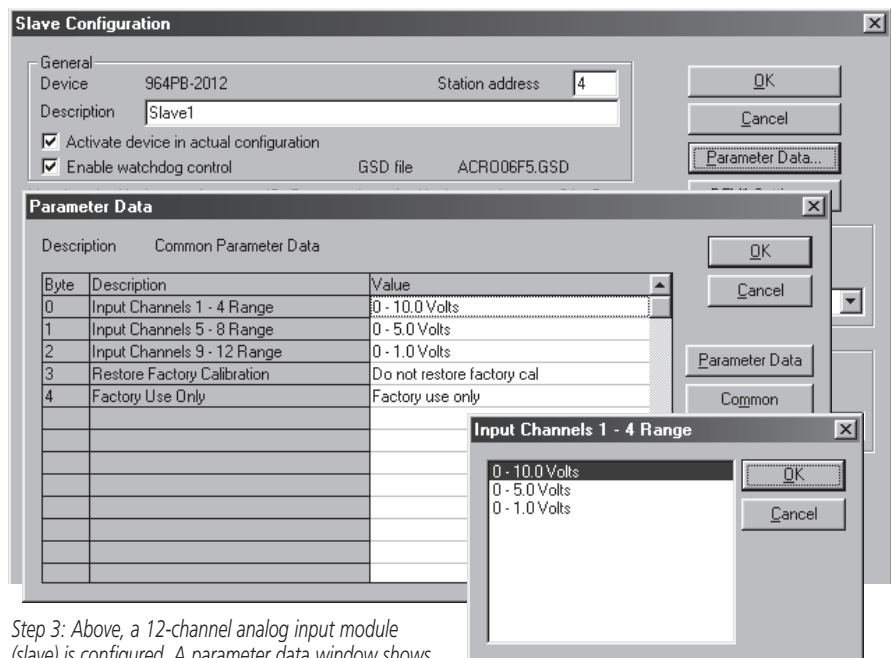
Slave Configuration

General
Device 964PB-2012
Station address 4
Description Slave1
Activate device in actual configuration
Enable watchdog control
GSD file ACRO06F5.GSD

OK
Cancel
Parameter Data...
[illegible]

Parameter Data

Description Common Parameter Data

OK
Cancel

| Byte | Description | Value |
|---|---|---|
| 0 | Input Channels 1 - 4 Range | 0 - 10.0 Volts |
| 1 | Input Channels 5 - 8 Range | 0 - 5.0 Volts |
| 2 | Input Channels 9 - 12 Range | 0 - 1.0 Volts |
| 3 | Restore Factory Calibration | Do not restore factory cal |
| 4 | Factory Use Only | Factory use only |

Parameter Data
Common

Input Channels 1 - 4 Range

0 - 10.0 Volts
0 - 5.0 Volts
0 - 1.0 Volts

OK
Cancel

Step 3: Above, a 12-channel analog input module (slave) is configured. A parameter data window shows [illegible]